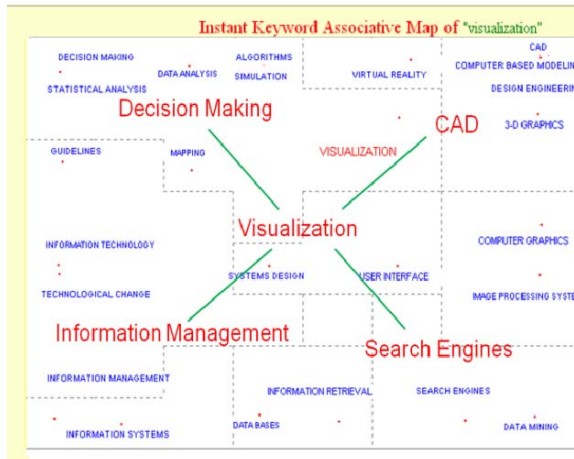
Instant Keyword Associative Map of "visualization"

DECISION MAKING
DATA ANALYSIS
ALGORITHMS
SIMULATION
STATISTICAL ANALYSIS
VIRTUAL REALITY
CAD
COMPUTER BASED MODELIN
DESIGN ENGINEERIN
Decision Making
CAD
3-D GRAPHICS
GUIDELINES
MAPPING
VISUALIZATION
Visualization
INFORMATION TECHNOLOGY
COMPUTER GRAPHICS
SYSTEMS DESIGN
USER INTERFACE
TECHNOLOGICAL CHANGE
IMAGE PROCESSING SYSTE
Information Management
Search Engines
INFORMATION MANAGEMENT
INFORMATION RETRIEVAL
SEARCH ENGINES
INFORMATION SYSTEMS
DATA BASES
DATA MINING